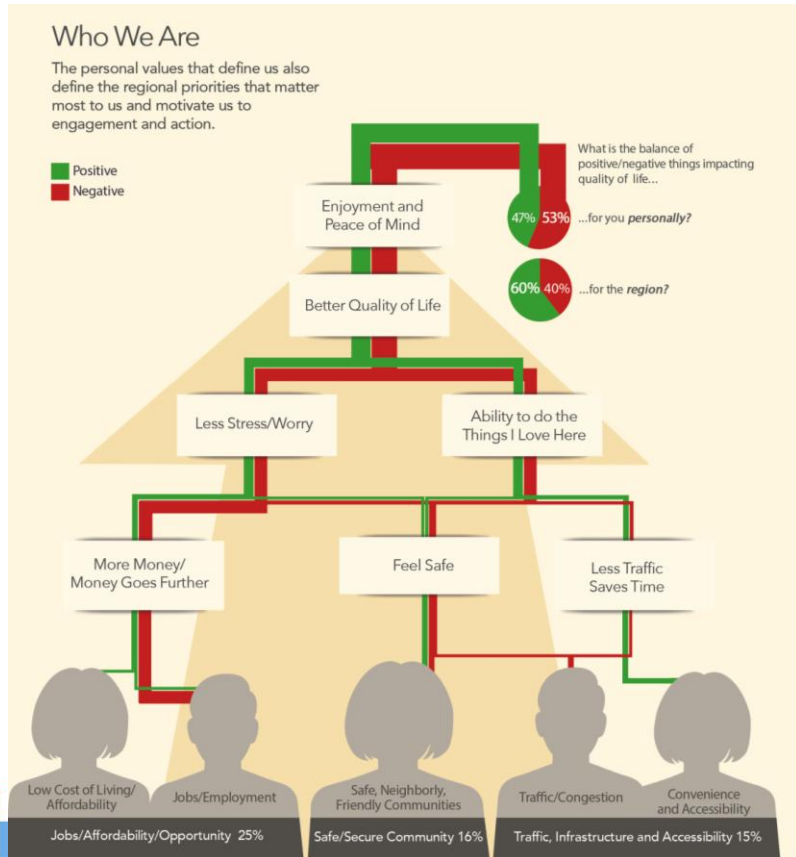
Who We Are

The personal values that define us also define the regional priorities that matter most to us and motivate us to engagement and action.

Positive
Negative

What is the balance of positive/negative things impacting quality of life...

47% 53% ...for you *personally?*

60% 40% ...for the *region?*

Enjoyment and Peace of Mind

Better Quality of Life

Less Stress/Worry

Ability to do the Things I Love Here

More Money/ Money Goes Further

Feel Safe

Less Traffic Saves Time

Low Cost of Living/ Affordability

Jobs/Employment

Safe, Neighborly, Friendly Communities

Traffic/Congestion

Convenience and Accessibility

Jobs/Affordability/Opportunity 25%

Safe/Secure Community 16%

Traffic, Infrastructure and Accessibility 15%